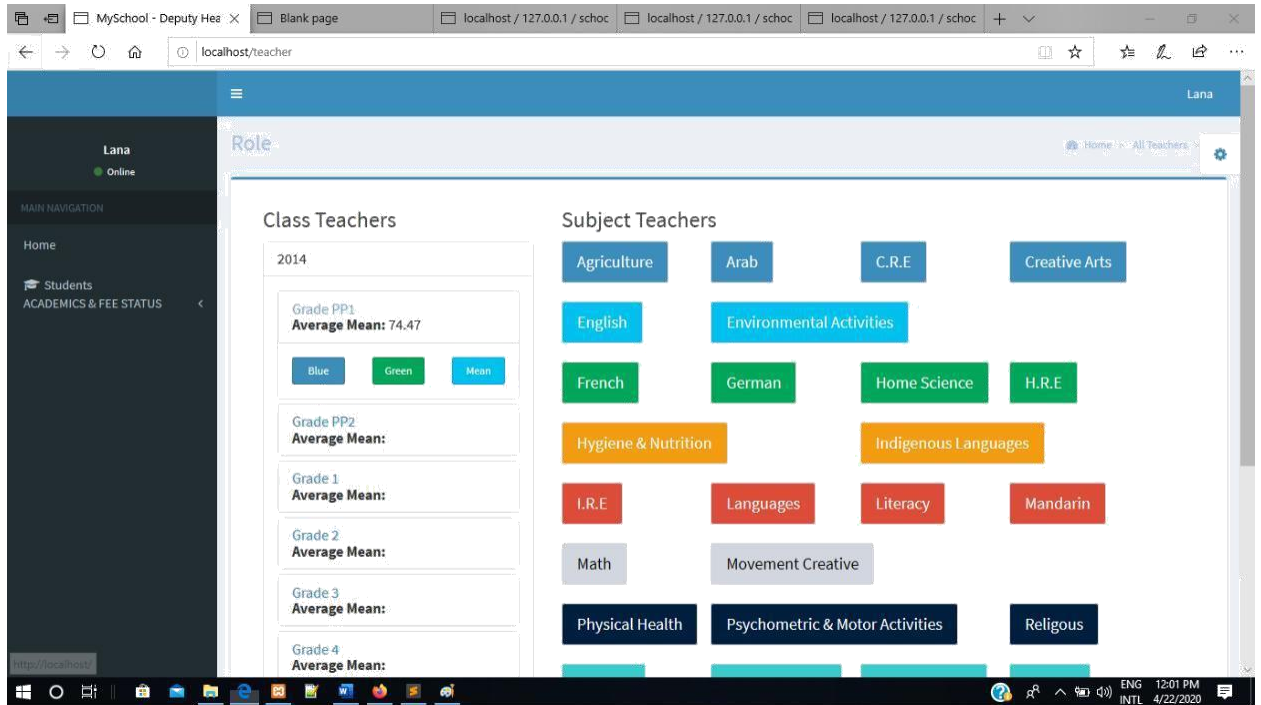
MySchool - Deputy Hea ×
Blank page
localhost / 127.0.0.1 / schoc
localhost / 127.0.0.1 / schoc
localhost / 127.0.0.1 / schoc

localhost/teacher

Lana

Lana
Online

MAIN NAVIGATION

Home

Students

ACADEMICS & FEE STATUS

Role

Home > All Teachers

Class Teachers

2014

Grade PP1
Average Mean: 74.47

Blue
Green
Mean

Grade PP2
Average Mean:

Grade 1
Average Mean:

Grade 2
Average Mean:

Grade 3
Average Mean:

Grade 4
Average Mean:

Subject Teachers

Agriculture
Arab
C.R.E
Creative Arts
English
Environmental Activities
French
German
Home Science
H.R.E
Hygiene & Nutrition
Indigenous Languages
I.R.E
Languages
Literacy
Mandarin
Math
Movement Creative
Physical Health
Psychometric & Motor Activities
Religous

http://localhost/

ENG INTL
12:01 PM
4/22/2020